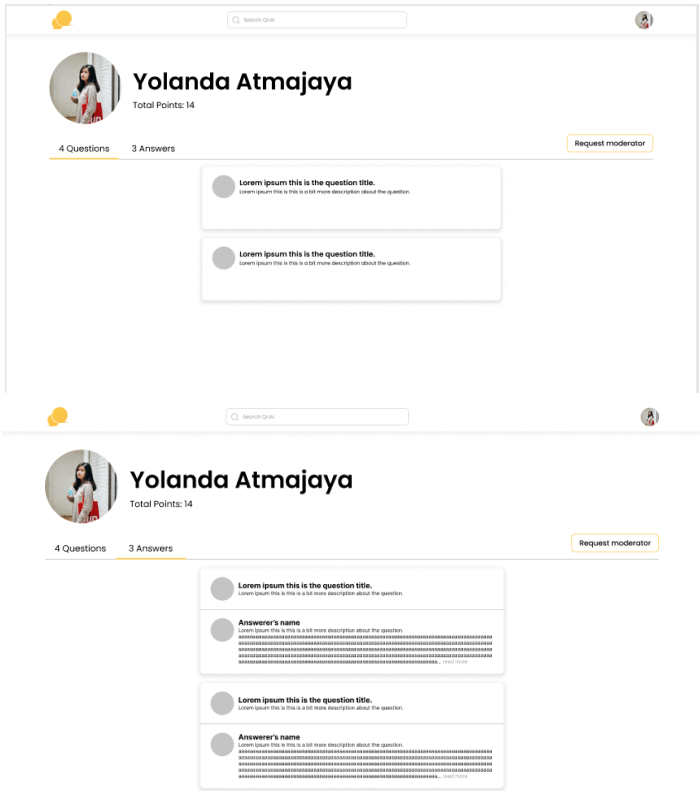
Search QnA

Yolanda Atmajaya

Total Points: 14

4 Questions 3 Answers

Request moderator

Lorem ipsum this is the question title.
Lorem ipsum this is this is a bit more description about the question.

Lorem ipsum this is the question title.
Lorem ipsum this is this is a bit more description about the question.

Search QnA

Yolanda Atmajaya

Total Points: 14

4 Questions 3 Answers

Request moderator

Lorem ipsum this is the question title.
Lorem ipsum this is this is a bit more description about the question.

Answerer's name
Lorem ipsum this is this is a bit more description about the question.
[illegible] ... read more

Lorem ipsum this is the question title.
Lorem ipsum this is this is a bit more description about the question.

Answerer's name
Lorem ipsum this is this is a bit more description about the question.
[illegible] ... read more